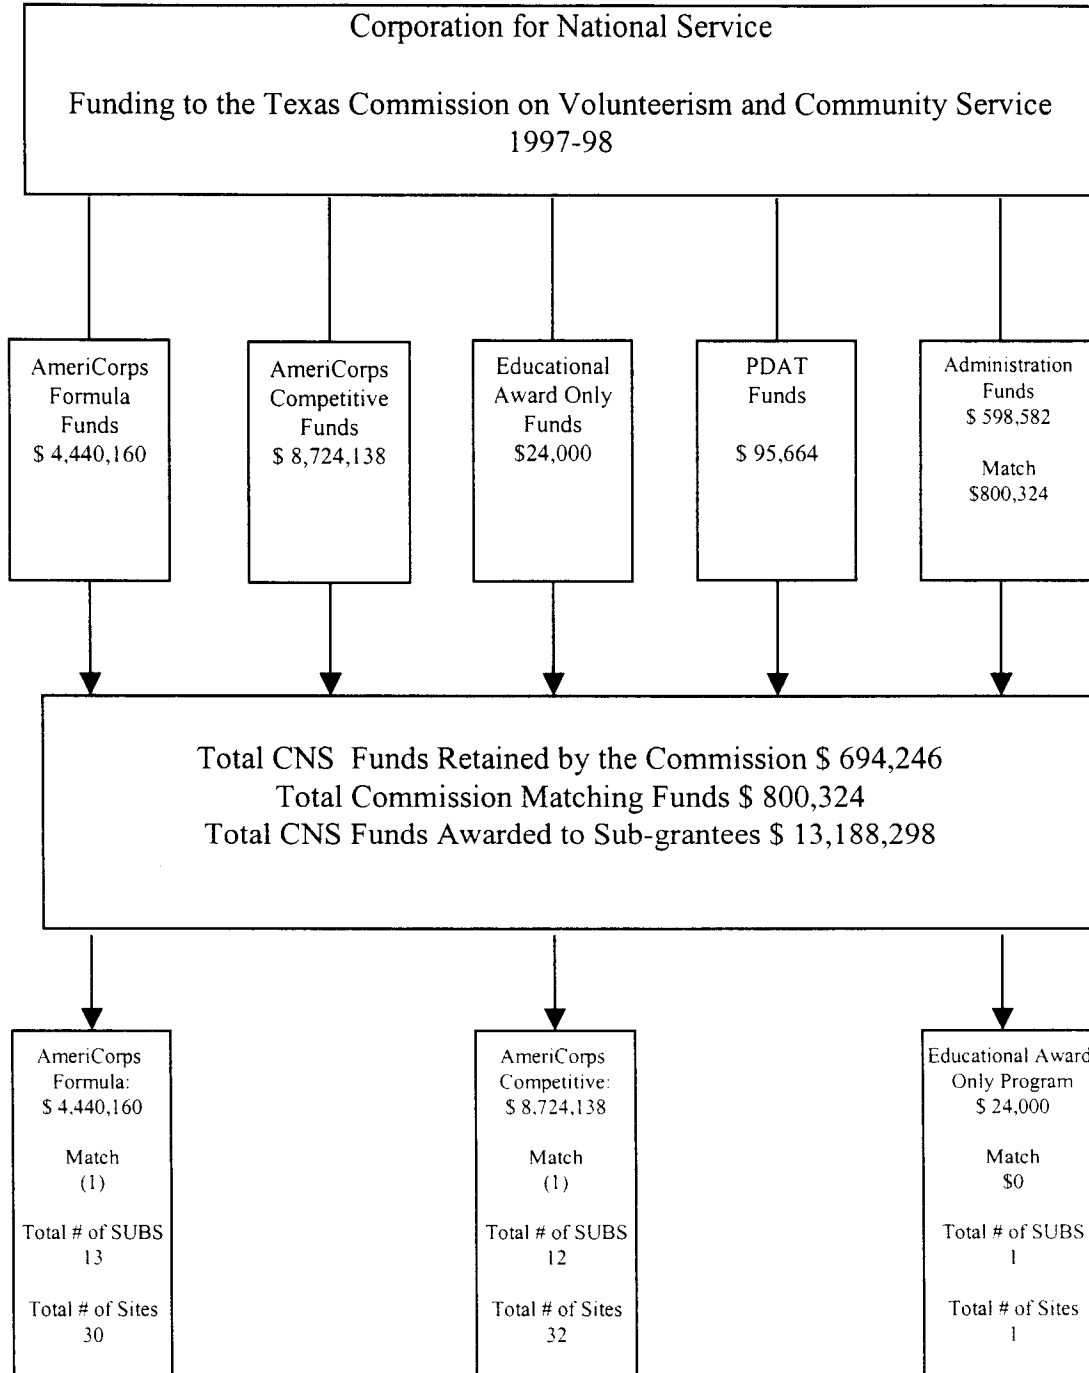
Corporation for National Service

Funding to the Texas Commission on Volunteerism and Community Service 1997-98

AmeriCorps Formula Funds
$ 4,440,160

AmeriCorps Competitive Funds
$ 8,724,138

Educational Award Only Funds
$24,000

PDAT Funds

$ 95,664

Administration Funds
$ 598,582

Match
$800,324

Total CNS Funds Retained by the Commission $ 694,246
Total Commission Matching Funds $ 800,324
Total CNS Funds Awarded to Sub-grantees $ 13,188,298

AmeriCorps Formula:
$ 4,440,160

Match
(1)

Total # of SUBS
13

Total # of Sites
30

AmeriCorps Competitive:
$ 8,724,138

Match
(1)

Total # of SUBS
12

Total # of Sites
32

Educational Award Only Program
$ 24,000

Match
$0

Total # of SUBS
1

Total # of Sites
1